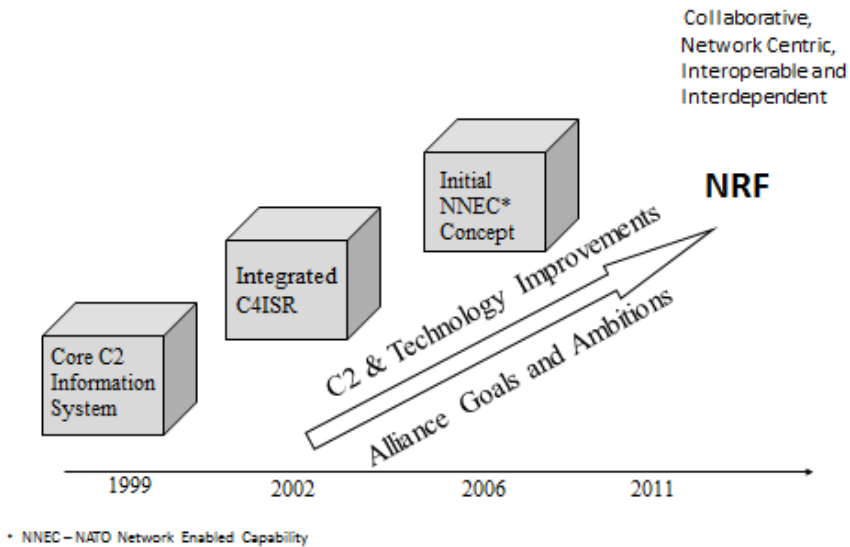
Collaborative, Network Centric, Interoperable and Interdependent

Initial NNEC* Concept

NRF

Integrated C4ISR

C2 & Technology Improvements

Core C2 Information System

Alliance Goals and Ambitions

1999

2002

2006

2011

* NNEC – NATO Network Enabled Capability